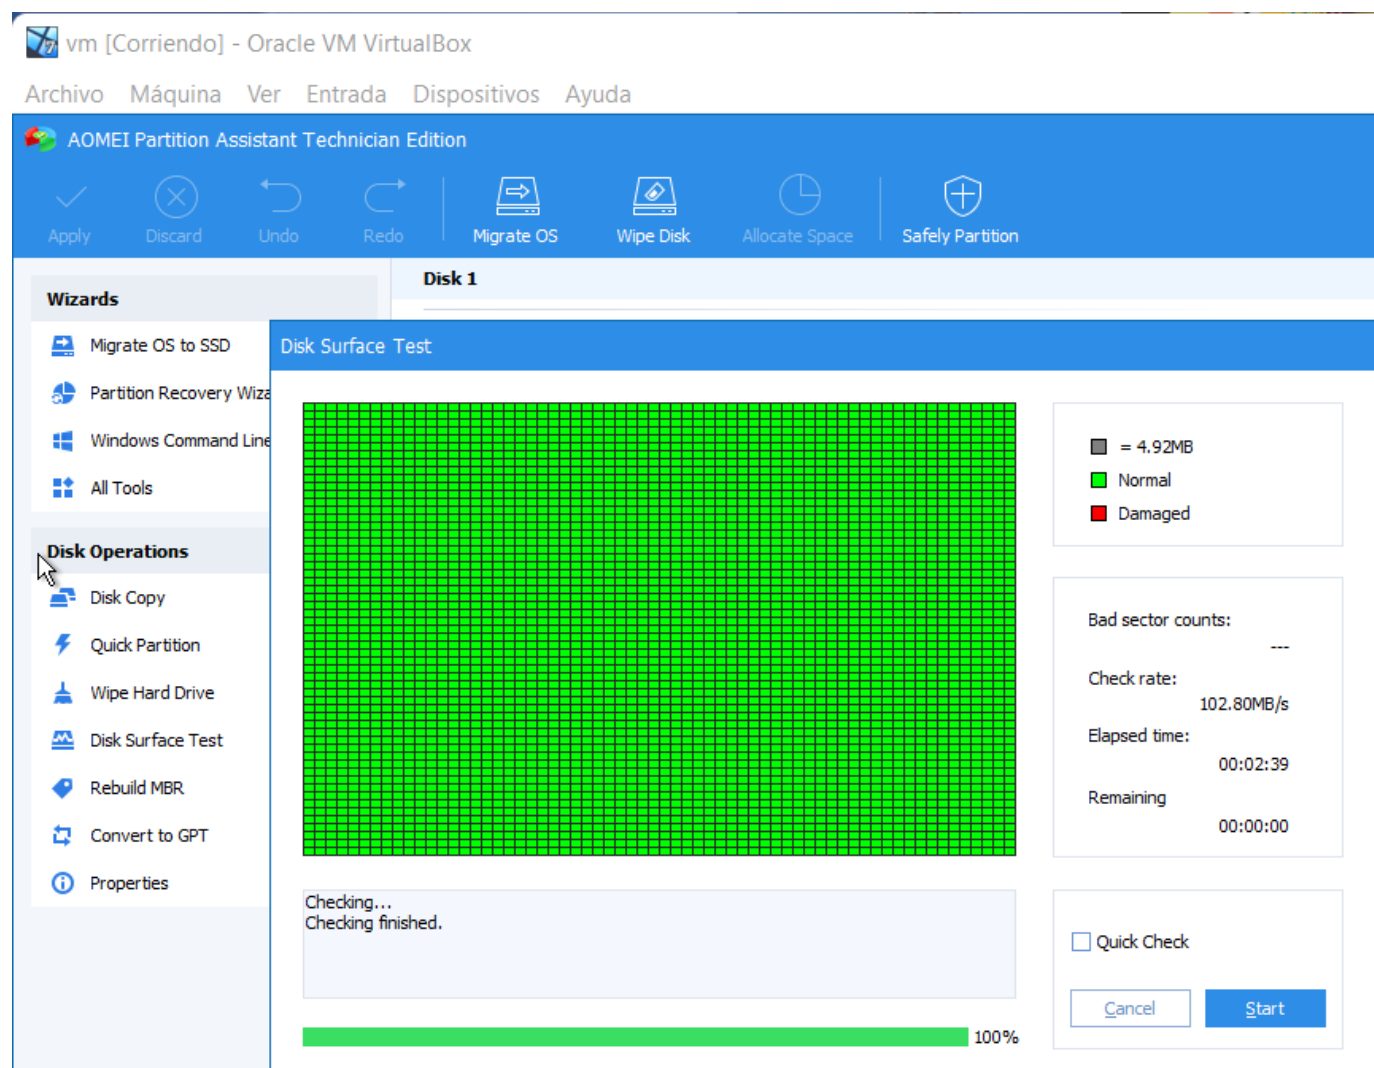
vm [Corriendo] - Oracle VM VirtualBox

Archivo Máquina Ver Entrada Dispositivos Ayuda

AOMEI Partition Assistant Technician Edition

Apply Discard Undo Redo Migrate OS Wipe Disk Allocate Space Safely Partition

Wizards

Migrate OS to SSD

Partition Recovery Wiza

Windows Command Line

All Tools

Disk Operations

Disk Copy

Quick Partition

Wipe Hard Drive

Disk Surface Test

Rebuild MBR

Convert to GPT

Properties

Disk 1

Disk Surface Test

= 4.92MB

Normal

Damaged

Bad sector counts:

---

Check rate:

102.80MB/s

Elapsed time:

00:02:39

Remaining

00:00:00

Checking...
Checking finished.

100%

Quick Check

Cancel

Start